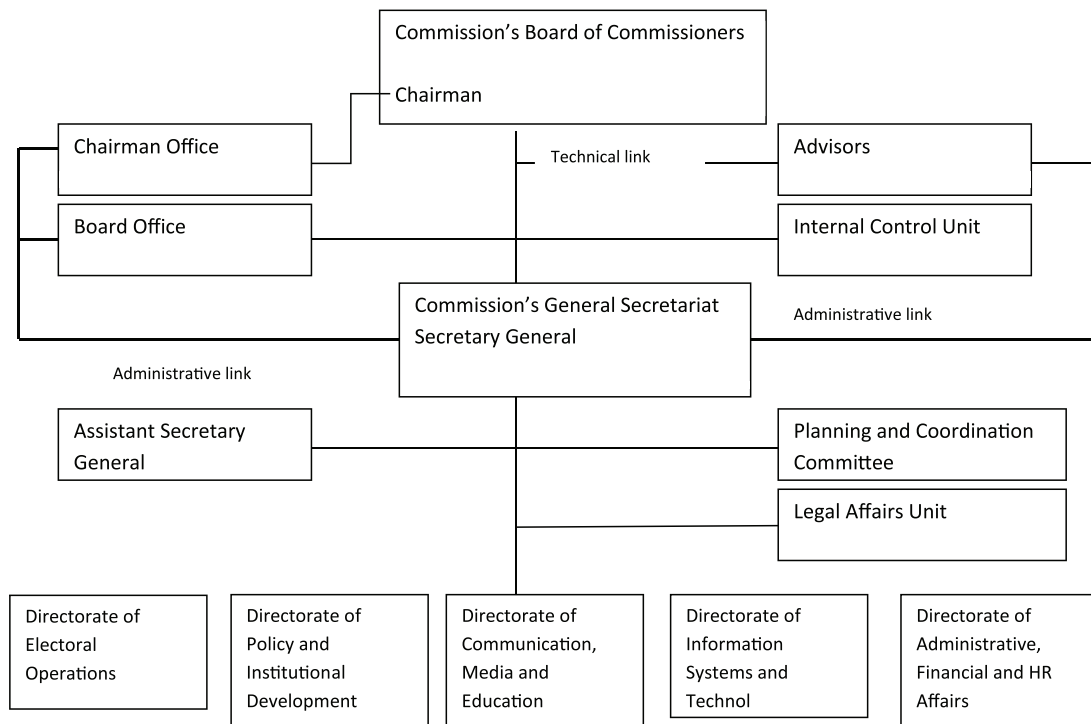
Commission's Board of Commissioners

Chairman

Chairman Office

Technical link

Advisors

Board Office

Internal Control Unit

Commission's General Secretariat
Secretary General

Administrative link

Administrative link

Assistant Secretary General

Planning and Coordination Committee

Legal Affairs Unit

Directorate of Electoral Operations

Directorate of Policy and Institutional Development

Directorate of Communication, Media and Education

Directorate of Information Systems and Technol

Directorate of Administrative, Financial and HR Affairs